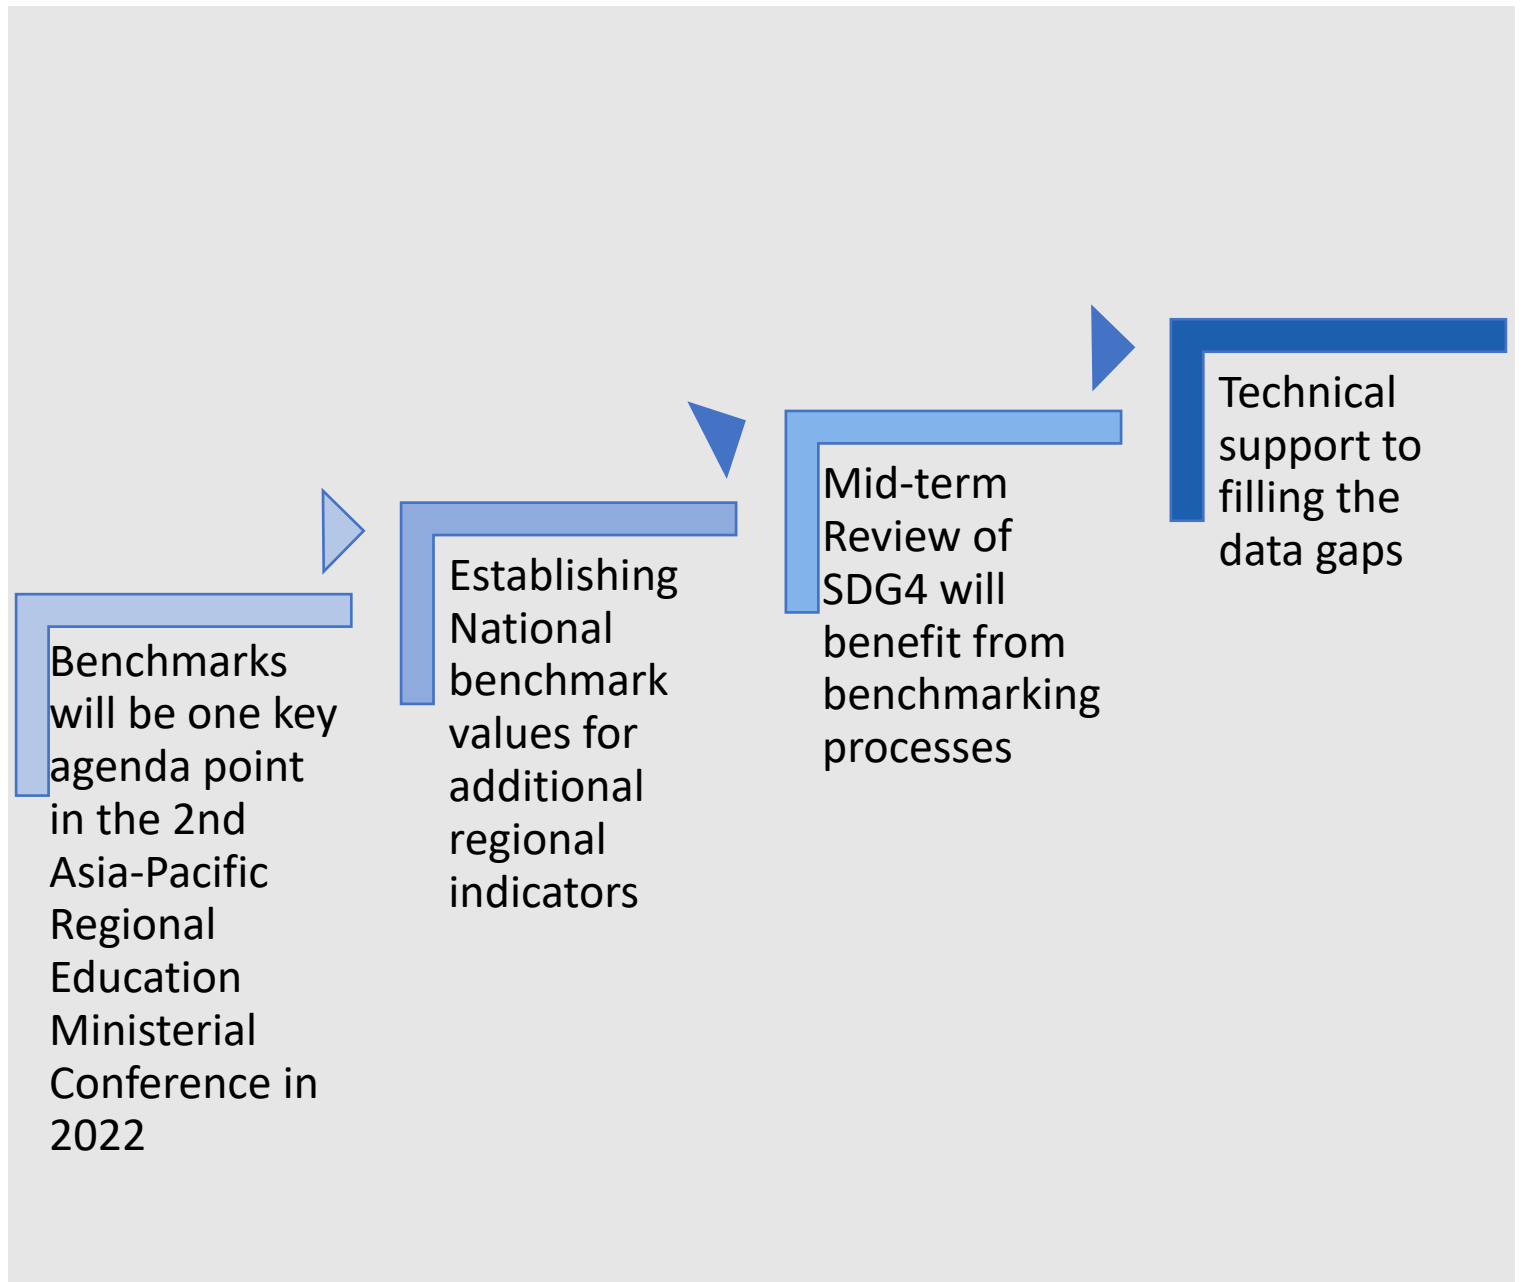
Benchmarks will be one key agenda point in the 2nd Asia-Pacific Regional Education Ministerial Conference in 2022

Establishing National benchmark values for additional regional indicators

Mid-term Review of SDG4 will benefit from benchmarking processes

Technical support to filling the data gaps